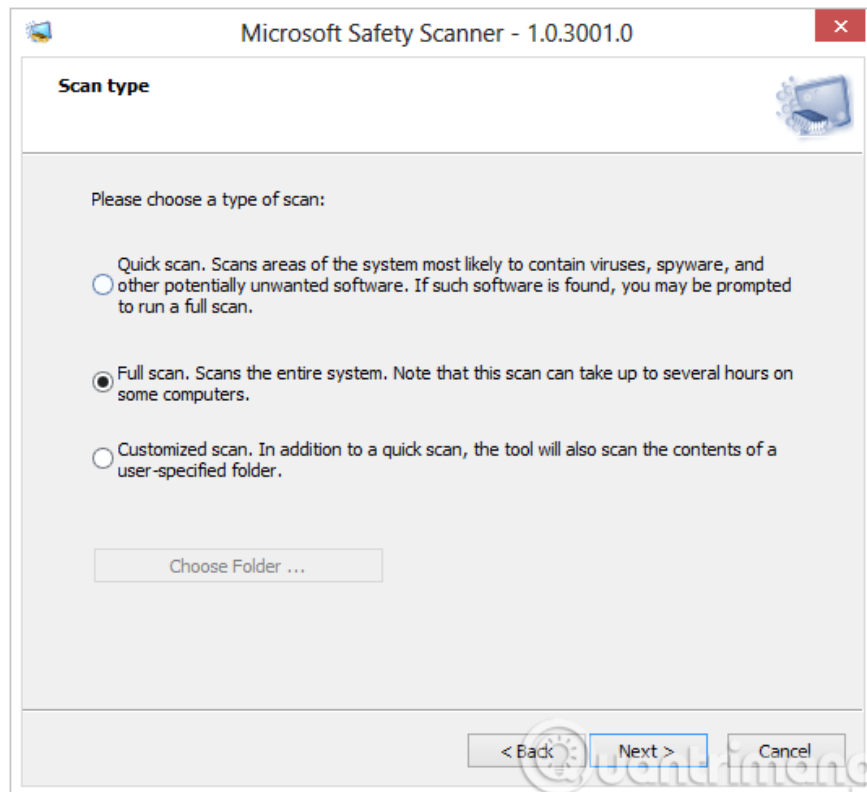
Microsoft Safety Scanner - 1.0.3001.0

Scan type

Please choose a type of scan:

Quick scan. Scans areas of the system most likely to contain viruses, spyware, and other potentially unwanted software. If such software is found, you may be prompted to run a full scan.

Full scan. Scans the entire system. Note that this scan can take up to several hours on some computers.

Customized scan. In addition to a quick scan, the tool will also scan the contents of a user-specified folder.

Choose Folder ...

< Back

Next >

Cancel

Quantrimang